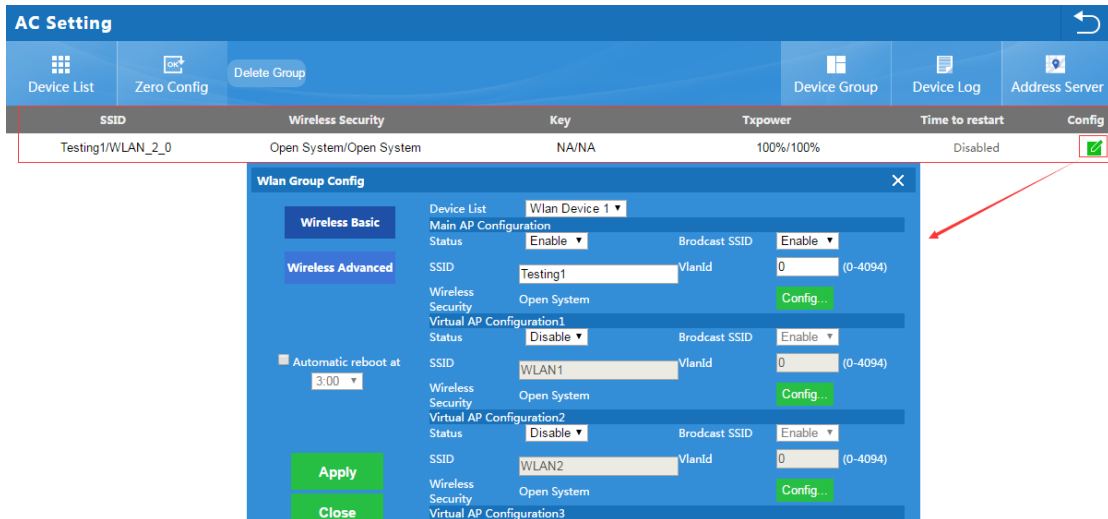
AC Setting

Device List
Zero Config
Delete Group
Device Group
Device Log
Address Server

| SSID | Wireless Security | Key | Txpower | Time to restart | Config |
|---|---|---|---|---|---|
| Testing1/WLAN_2_0 | Open System/Open System | NA/NA | 100%/100% | Disabled | |

Wlan Group Config ✕

Wireless Basic
Wireless Advanced

Automatic reboot at
3:00

Apply
Close

Device List Wlan Device 1
Main AP Configuration
Status Enable Brodcast SSID Enable
SSID Testing1 VlanId 0 (0-4094)
Wireless Security Open System Config...
Virtual AP Configuration1
Status Disable Brodcast SSID Enable
SSID WLAN1 VlanId 0 (0-4094)
Wireless Security Open System Config...
Virtual AP Configuration2
Status Disable Brodcast SSID Enable
SSID WLAN2 VlanId 0 (0-4094)
Wireless Security Open System Config...
Virtual AP Configuration3